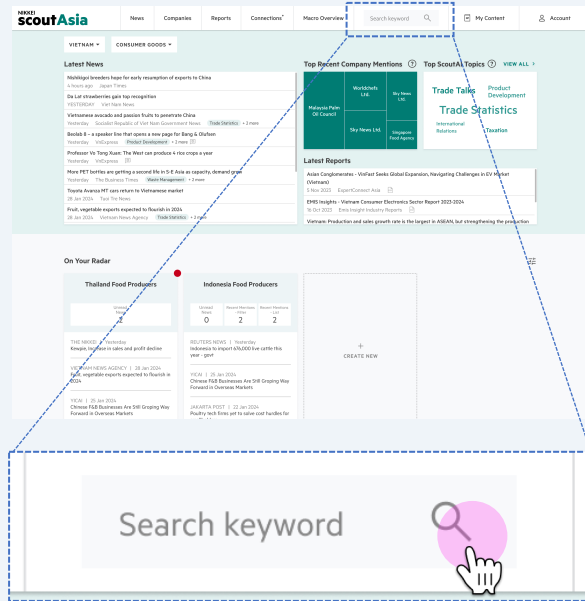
NIKKEI scoutAsia

News | Companies | Reports | Connections | Macro Overview | Search keyword | My Content | Account

VIETNAM ▾ | CONSUMER GOODS ▾

Latest News

Nishikigoi breeders hope for early resumption of exports to China
4 hours ago Japan Times

Da Lat strawberries gain top recognition
YESTERDAY Viet Nam News

Vietnamese avocado and passion fruits to penetrate China
Yesterday Socialist Republic of Viet Nam Government News Trade Statistics + 2 more

Beolab 8 – a speaker line that opens a new page for Bang & Olufsen
Yesterday VnExpress Product Development + 2 more

Professor Vo Tong Xuan: The West can produce 4 rice crops a year
Yesterday VnExpress

More PET bottles are getting a second life in S-E Asia as capacity, demand grow
Yesterday The Business Times Waste Management + 2 more

Toyota Avanza MT cars return to Vietnamese market
28 Jan 2024 Tuoi Tre News

Fruit, vegetable exports expected to flourish in 2024
28 Jan 2024 Vietnam News Agency Trade Statistics + 2 more

Top Recent Company Mentions

Malaysia Palm Oil Council | Worldchefs Ltd. | Sky News Ltd. | Sky News Ltd. | Singapore Food Agency

Top ScoutAI Topics VIEW ALL

Trade Talks | Product Development | Trade Statistics | International Relations | Taxation

Latest Reports

Asian Conglomerates - VinFast Seeks Global Expansion, Navigating Challenges in EV Market (Vietnam)
3 Nov 2023 ExpertConnect Asia

EMIS Insights - Vietnam Consumer Electronics Sector Report 2023-2024
16 Oct 2023 Emis Insight Industry Reports

Vietnam: Production and sales growth rate is the largest in ASEAN, but strengthening the production

On Your Radar

Thailand Food Producers
Unread News
1

THE NIKKEI | Yesterday
Kirejon increase in sales and profit decline

VIETNAM NEWS AGENCY | 28 Jan 2024
Fruit, vegetable exports expected to flourish in 2024

YICAI | 25 Jan 2024
Chinese F&B Businesses Are Still Groping Way Forward in Overseas Markets

Indonesia Food Producers
Unread News 0 | Recent Mentions - 1Year 2 | Recent Mentions - 1Year 2

REUTERS NEWS | Yesterday
Indonesia to import 516,000 live cattle this year - govt

YICAI | 25 Jan 2024
Chinese F&B Businesses Are Still Groping Way Forward in Overseas Markets

JAKARTA POST | 22 Jan 2024
Poultry tech firms yet to solve cost hurdles for

+
CREATE NEW

Search keyword